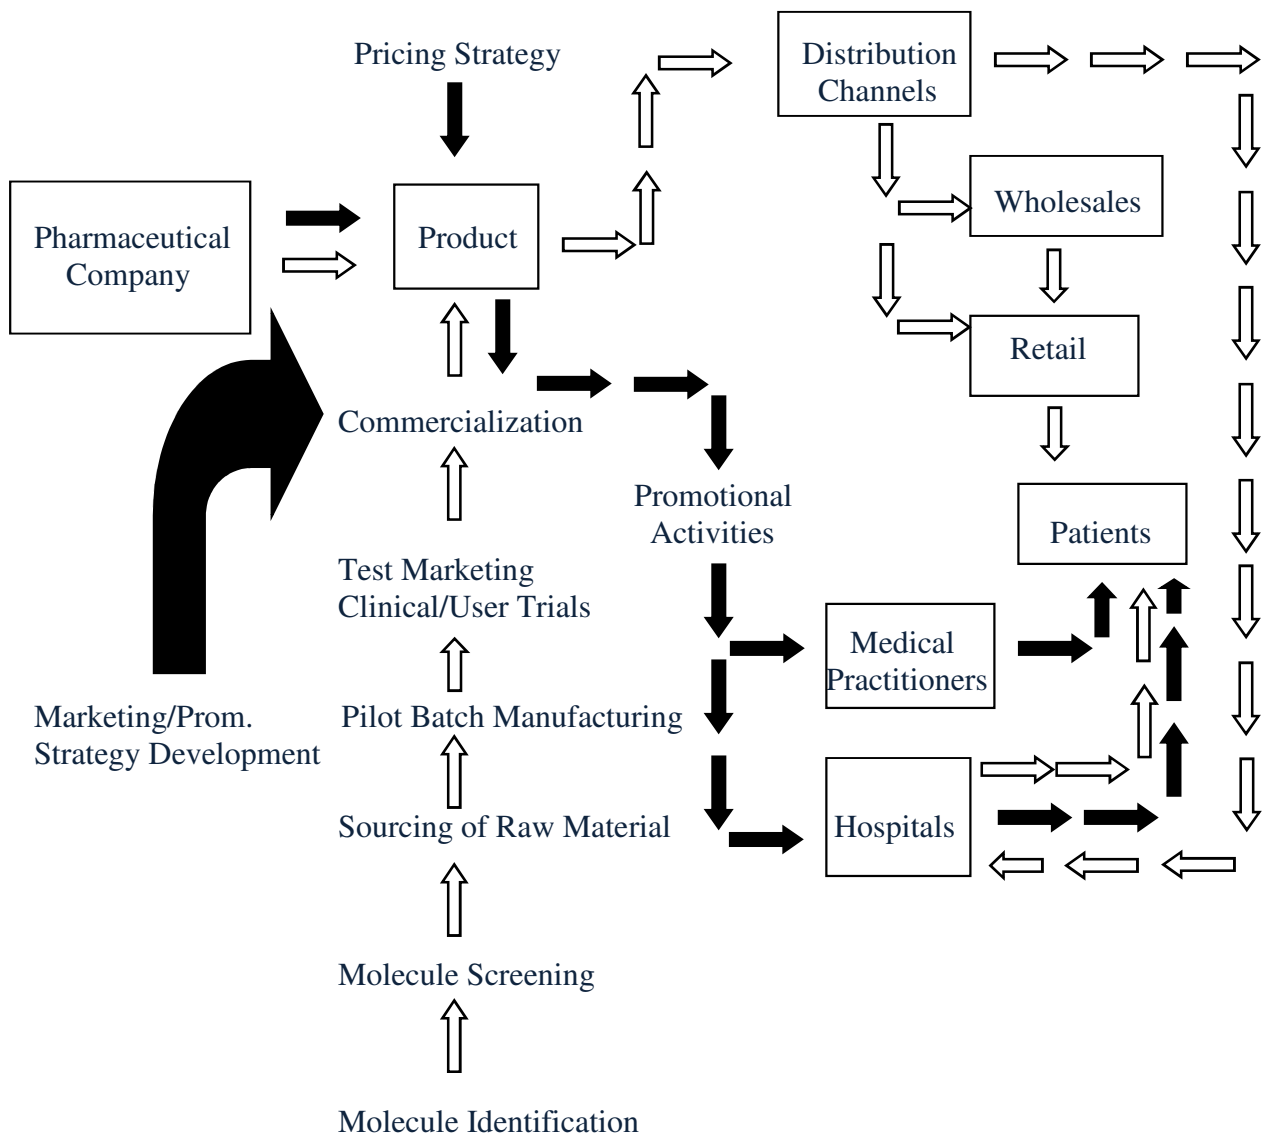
Pricing Strategy

Distribution Channels

Pharmaceutical Company

Product

Wholesales

Retail

Commercialization

Promotional Activities

Patients

Test Marketing Clinical/User Trials

Medical Practitioners

Marketing/Prom. Strategy Development

Pilot Batch Manufacturing

Hospitals

Sourcing of Raw Material

Molecule Screening

Molecule Identification